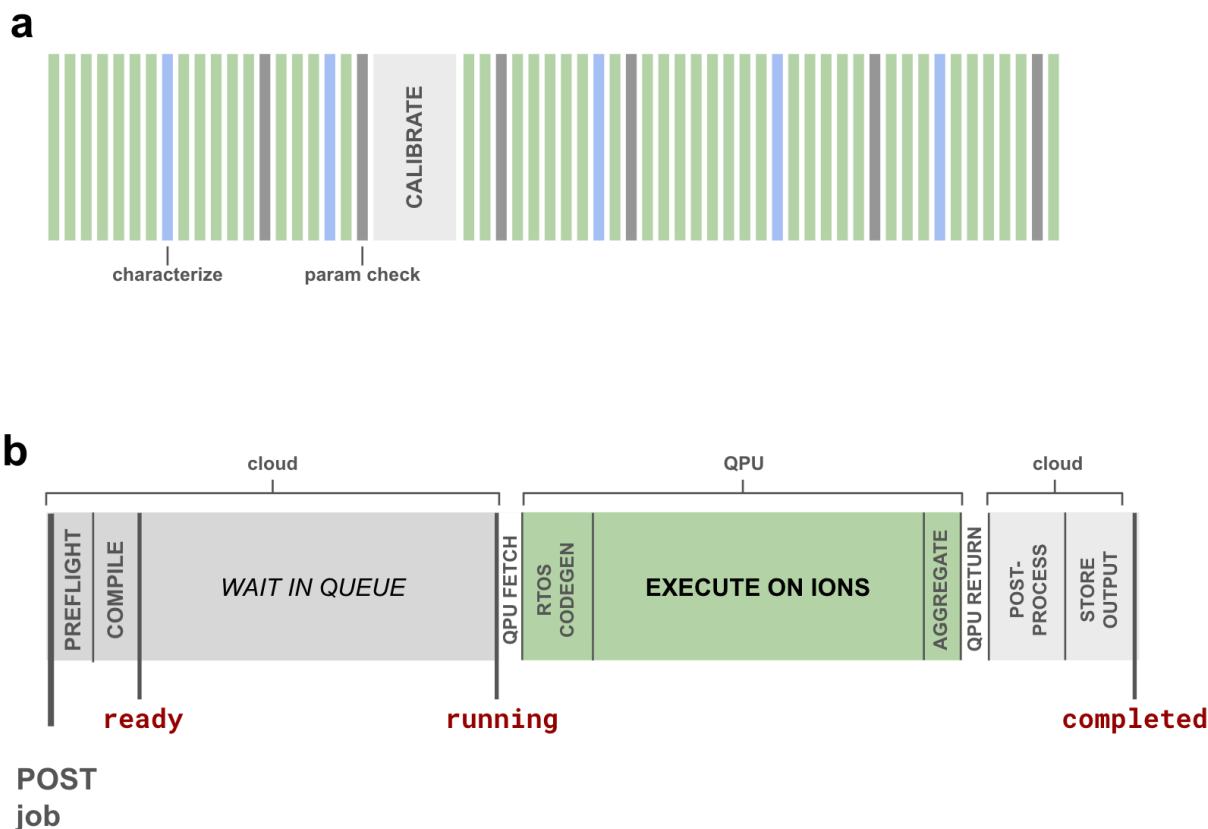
a

CALIBRATE

characterize

param check

b

cloud

QPU

cloud

PREFLIGHT

COMPILE

WAIT IN QUEUE

QPU FETCH

RTOS CODEGEN

EXECUTE ON IONS

AGGREGATE

QPU RETURN

POST-PROCESS

STORE OUTPUT

ready

running

completed

POST job